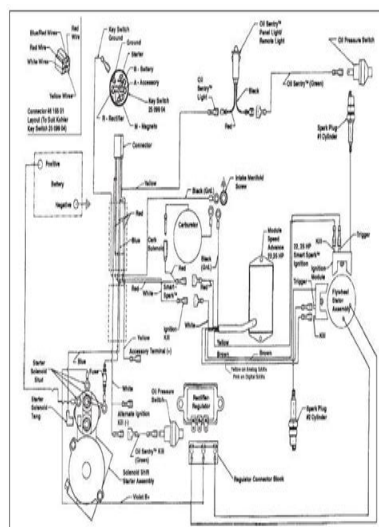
Blue/Red Wire
Red Wire
White Wire
Yellow Wire
Connector 48 135 01
Layout (To Suit Kohler Key Switch 25 099 04)

Key Switch Ground
S - Starter
B - Battery
A - Accessory
Key Switch 25 099 04
R - Rectifier
M - Magneto

Oil Sentry™ Panel Light/ Remote Light
Oil Pressure Switch
Oil Sentry™ Light
Black
Oil Sentry™ (Green)
Red

Connector
Positive
Battery
Negative
Yellow
Black (Gnd.)
Intake Manifold Screw
Red
Carburetor
Carb. Solenoid
Blue
Black (Gnd.)
Module Speed Advance 23,25 HP
Spark Plug #1 Cylinder
Kill
Trigger
23, 25 HP Smart Spark™ Ignition
Ignition Module
Flywheel Stator Assembly
Red
White
Smart-Spark™
Ignition Kill
Yellow
Accessory Terminal (+)
White
Yellow
Brown
Brown
Yellow on Analog SAMs
Pink on Digital SAMs
Blue
Starter Solenoid Stud
Starter Solenoid Tang
White
Alternate Ignition Kill (-)
Oil Pressure Switch
Rectifier Regulator
Oil Sentry™ Kill (Green)
Spark Plug #2 Cylinder
Solenoid Shift Starter Assembly
Regulator Connector Block
Violet B+